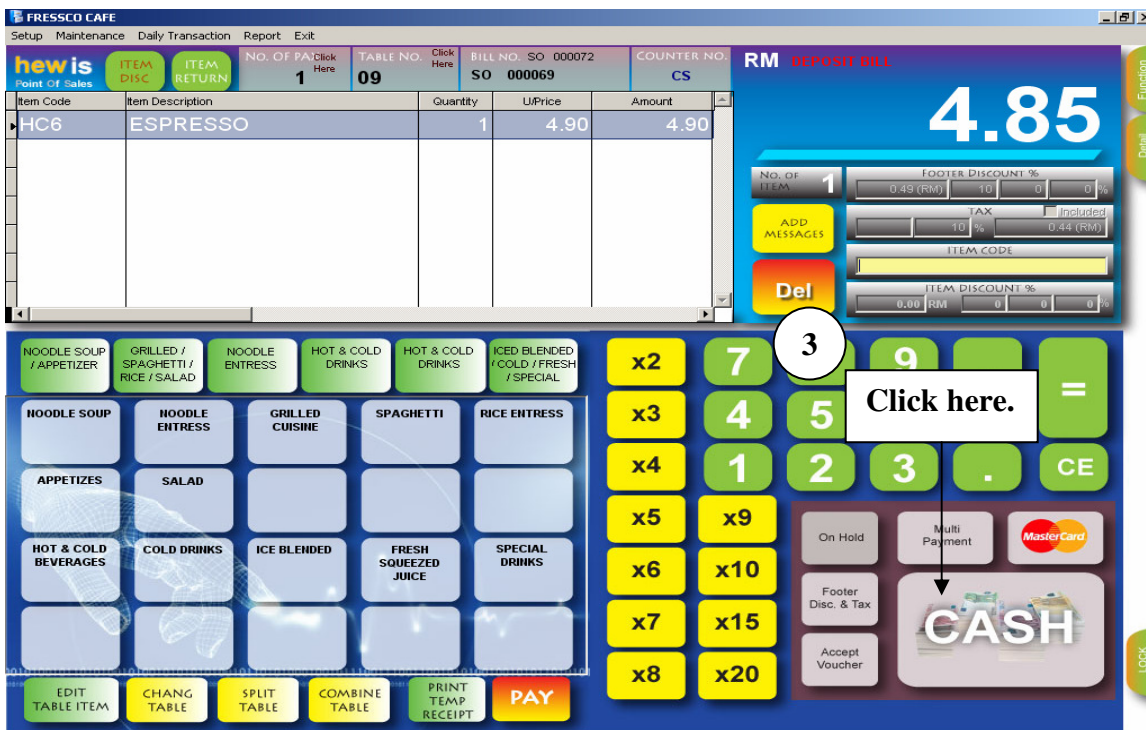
FRESSCO CAFE

Setup Maintenance Daily Transaction Report Exit

hewis Point Of Sales

ITEM DISC

ITEM RETURN

NO. OF PAX Click Here 1

TABLE NO. Click Here 09

BILL NO. SO 000072 SO 000069

COUNTER NO. CS

RM DEPOSIT BILL

4.85

| Item Code | Item Description | Quantity | U/Price | Amount |
|---|---|---|---|---|
| HC6 | ESPRESSO | 1 | 4.90 | 4.90 |

NO. OF ITEM 1

FOOTER DISCOUNT %
0.49 (RM) 10 0 0 %

TAX Included
10 % 0.44 (RM)

ADD MESSAGES

ITEM CODE

Del

ITEM DISCOUNT %
0.00 RM 0 0 0 %

NOODLE SOUP / APPETIZER

GRILLED / SPAGHETTI / RICE / SALAD

NOODLE ENTRESS

HOT & COLD DRINKS

HOT & COLD DRINKS

ICED BLENDED / COLD / FRESH / SPECIAL

NOODLE SOUP
NOODLE ENTRESS
GRILLED CUISINE
SPAGHETTI
RICE ENTRESS
APPETIZES
SALAD
HOT & COLD BEVERAGES
COLD DRINKS
ICE BLENDED
FRESH SQUEEZED JUICE
SPECIAL DRINKS

EDIT TABLE ITEM
CHANG TABLE
SPLIT TABLE
COMBINE TABLE
PRINT TEMP RECEIPT
PAY

x2 7 3 9 =
x3 4 5 Click here.
x4 1 2 3 . CE
x5 x9
x6 x10
x7 x15
x8 x20

On Hold
Multi Payment
MasterCard
Footer Disc. & Tax
CASH
Accept Voucher

Function
Detail
LOCK